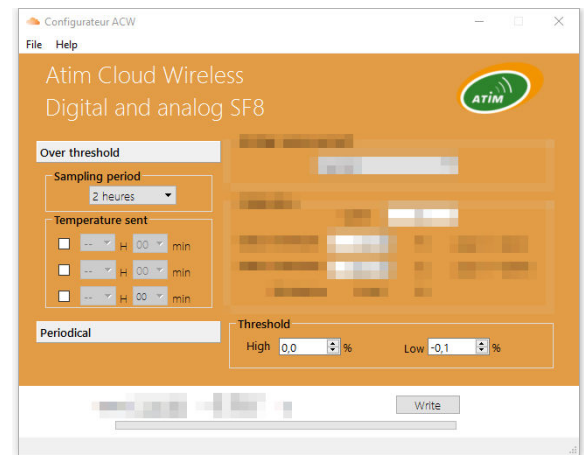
Configurateur ACW

File Help

Atim Cloud Wireless
Digital and analog SF8

ATIM

Over threshold

Sampling period
2 heures

Temperature sent
-- H 00 min
-- H 00 min
-- H 00 min

Periodical

Threshold
High 0,0 %
Low -0,1 %

Write